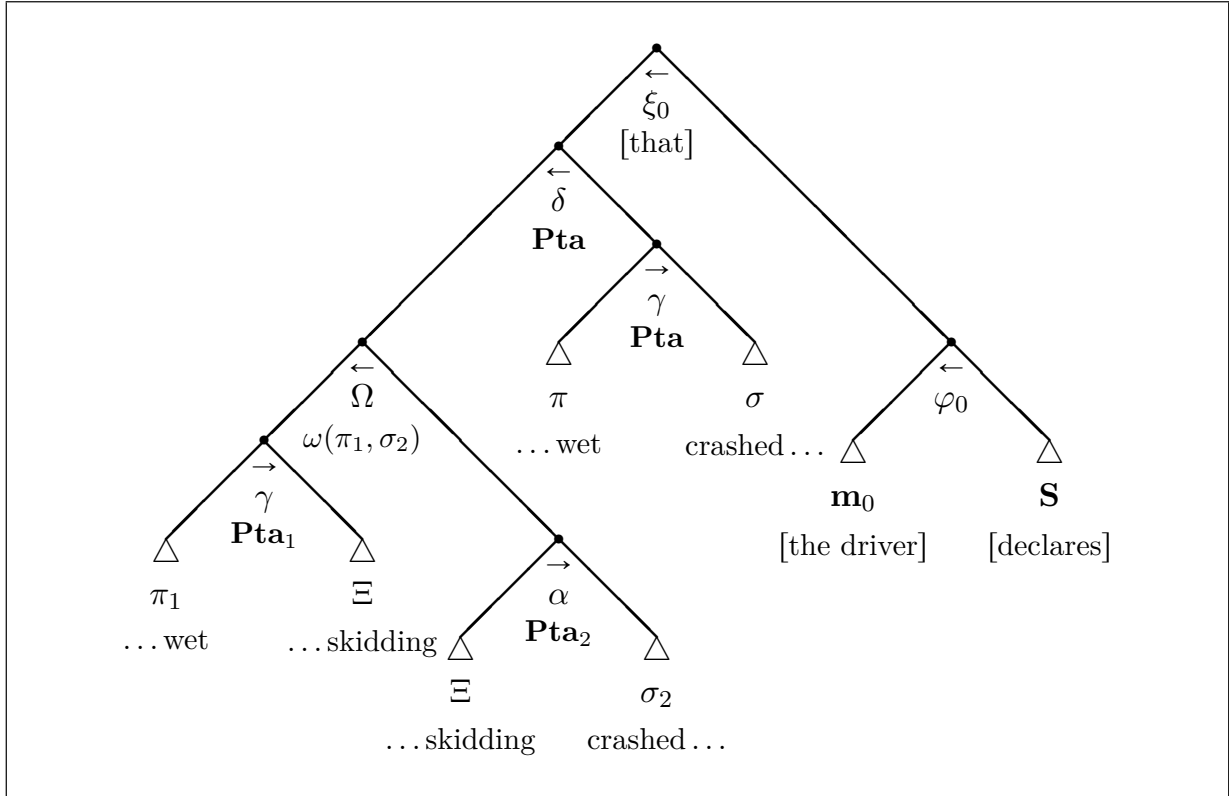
$\overleftarrow{\xi_0}$
[that]

$\overleftarrow{\delta}$
**Pta**

$\overrightarrow{\gamma}$
**Pta**

$\overleftarrow{\Omega}$
$\omega(\pi_1, \sigma_2)$

$\pi$
... wet

$\sigma$
crashed ...

$\overleftarrow{\varphi_0}$

$\mathbf{m}_0$
[the driver]

**S**
[declares]

$\overrightarrow{\gamma}$
$\mathbf{Pta}_1$

$\pi_1$
... wet

$\Xi$
... skidding

$\overrightarrow{\alpha}$
$\mathbf{Pta}_2$

$\Xi$
... skidding

$\sigma_2$
crashed ...